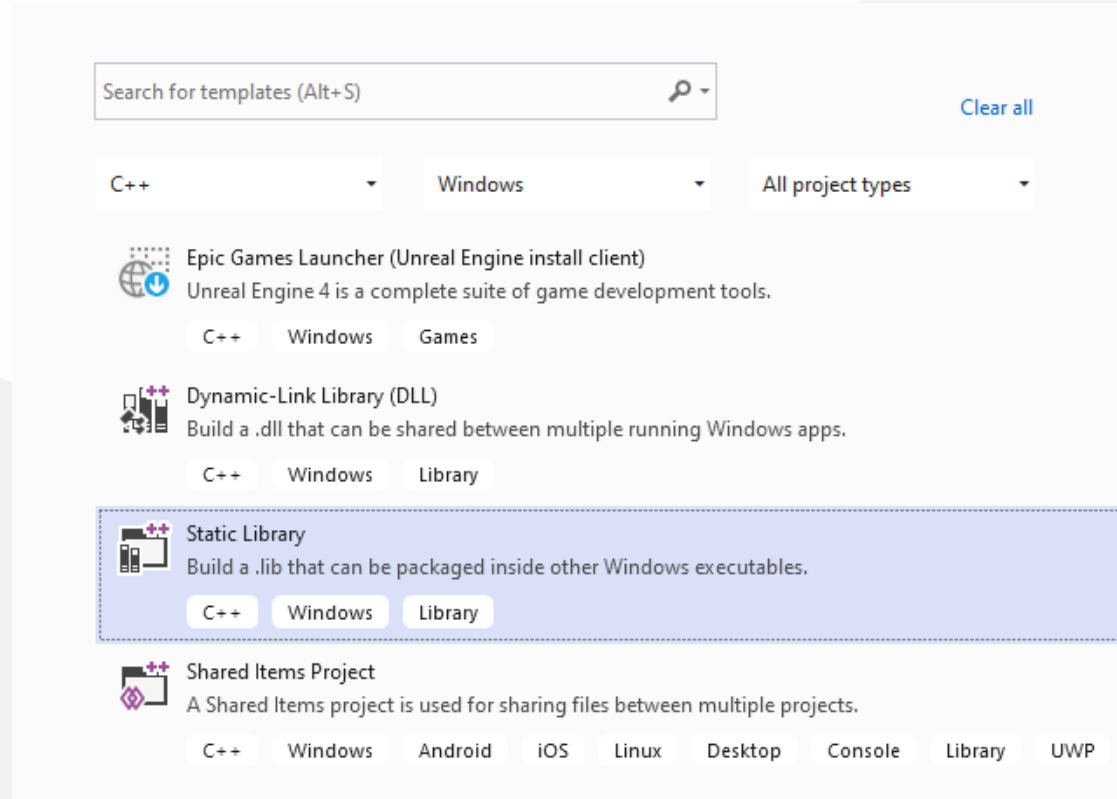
Search for templates (Alt+S)

Clear all

C++

Windows

All project types

Epic Games Launcher (Unreal Engine install client)
Unreal Engine 4 is a complete suite of game development tools.
C++ Windows Games

Dynamic-Link Library (DLL)
Build a .dll that can be shared between multiple running Windows apps.
C++ Windows Library

Static Library
Build a .lib that can be packaged inside other Windows executables.
C++ Windows Library

Shared Items Project
A Shared Items project is used for sharing files between multiple projects.
C++ Windows Android iOS Linux Desktop Console Library UWP